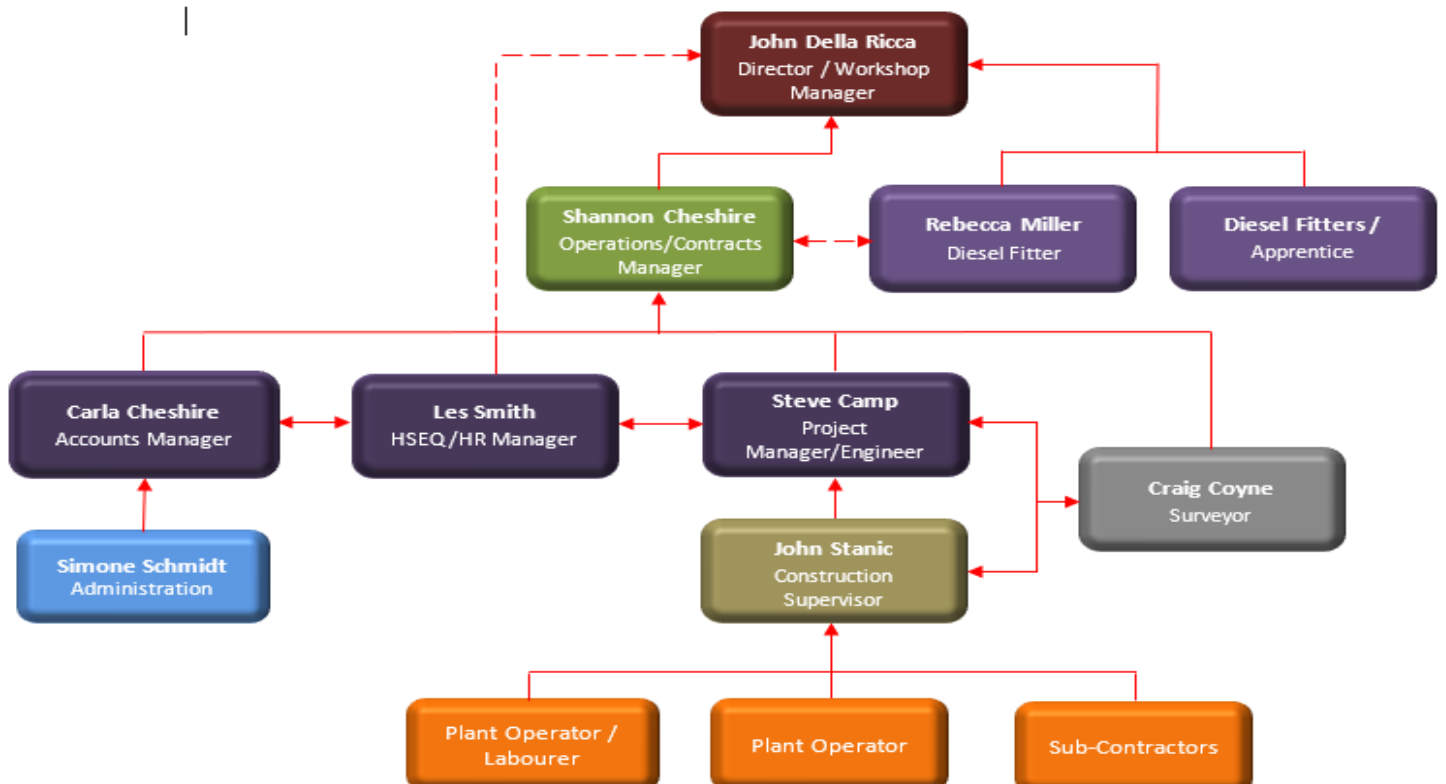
John Della Ricca
Director / Workshop Manager

Shannon Cheshire
Operations/Contracts Manager

Rebecca Miller
Diesel Fitter

Diesel Fitters / Apprentice

Carla Cheshire
Accounts Manager

Les Smith
HSEQ /HR Manager

Steve Camp
Project Manager/Engineer

Craig Coyne
Surveyor

Simone Schmidt
Administration

John Stanic
Construction Supervisor

Plant Operator / Labourer

Plant Operator

Sub-Contractors